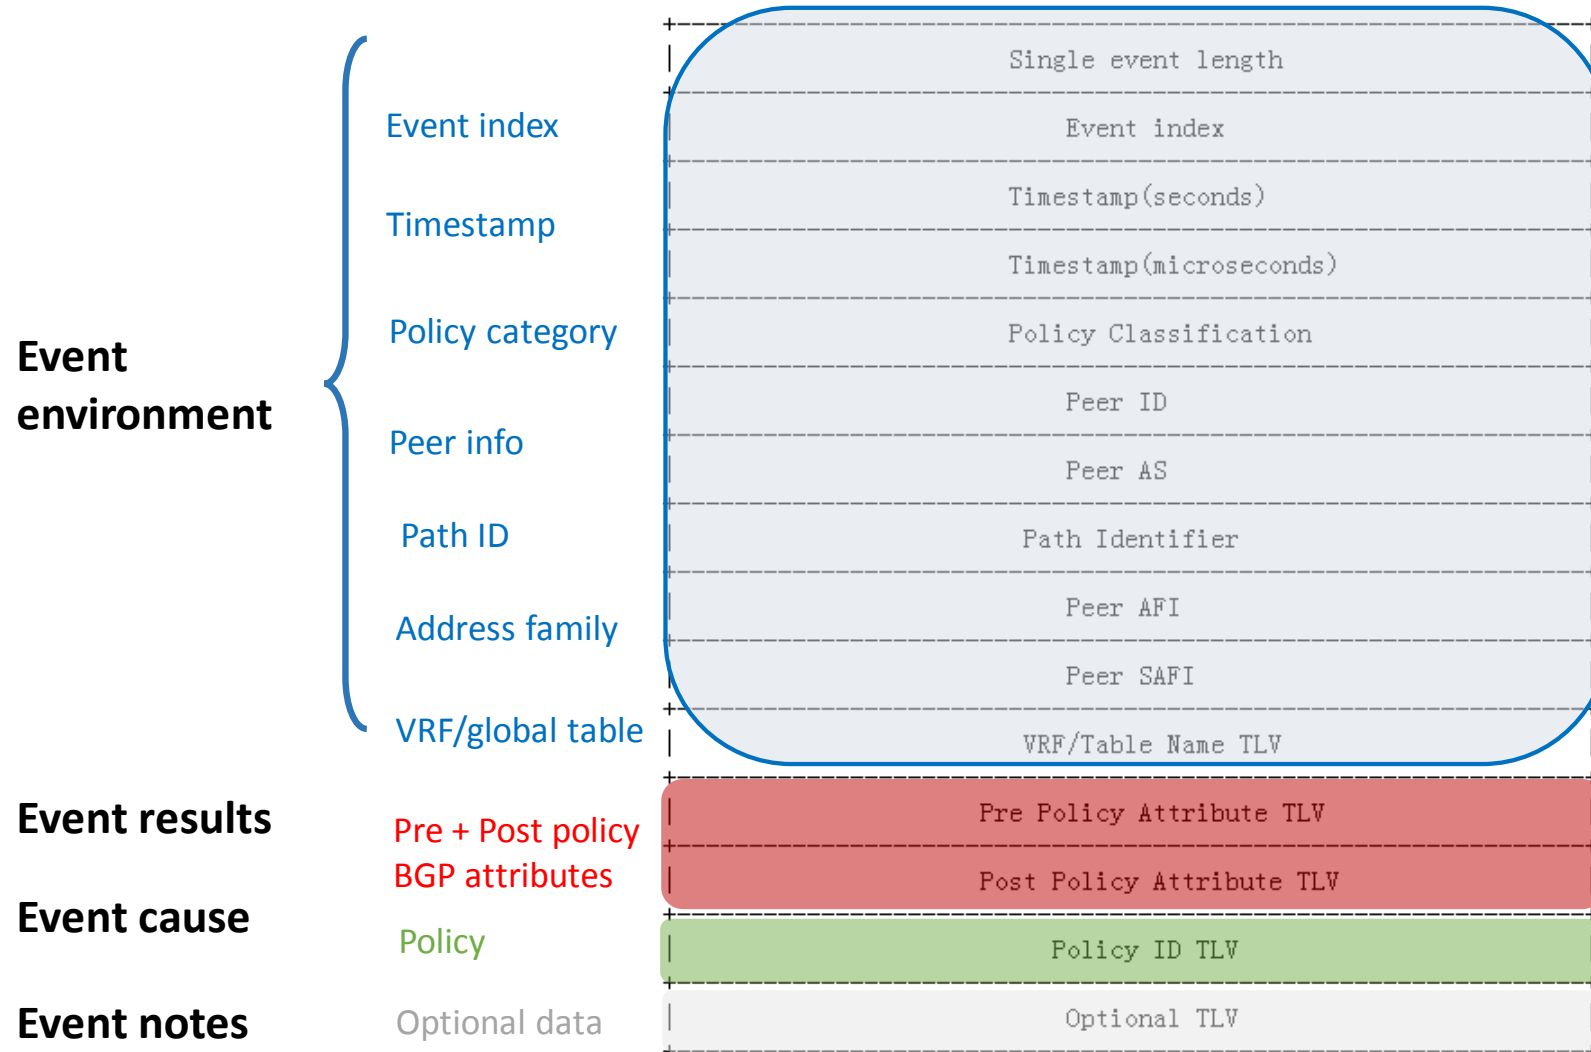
Event environment

Event index

Timestamp

Policy category

Peer info

Path ID

Address family

VRF/global table

Single event length

Event index

Timestamp(seconds)

Timestamp(microseconds)

Policy Classification

Peer ID

Peer AS

Path Identifier

Peer AFI

Peer SAFI

VRF/Table Name TLV

Event results

Pre + Post policy BGP attributes

Pre Policy Attribute TLV

Post Policy Attribute TLV

Event cause

Policy

Policy ID TLV

Event notes

Optional data

Optional TLV